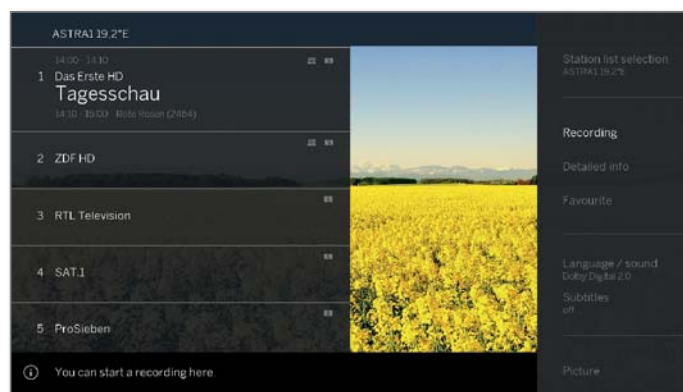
ASTRA1 19.2°E

14:00 - 14:10
1 Das Erste HD
Tagesschau
14:10 - 15:00 Rote Rosen (2464)

2 ZDF HD

3 RTL Television

4 SAT.1

5 ProSieben

You can start a recording here.

Station list selection
ASTRA1 19.2°E

Recording

Detailed info

Favourite

Language / sound
Dolby Digital 2.0

Subtitles
off

Picture